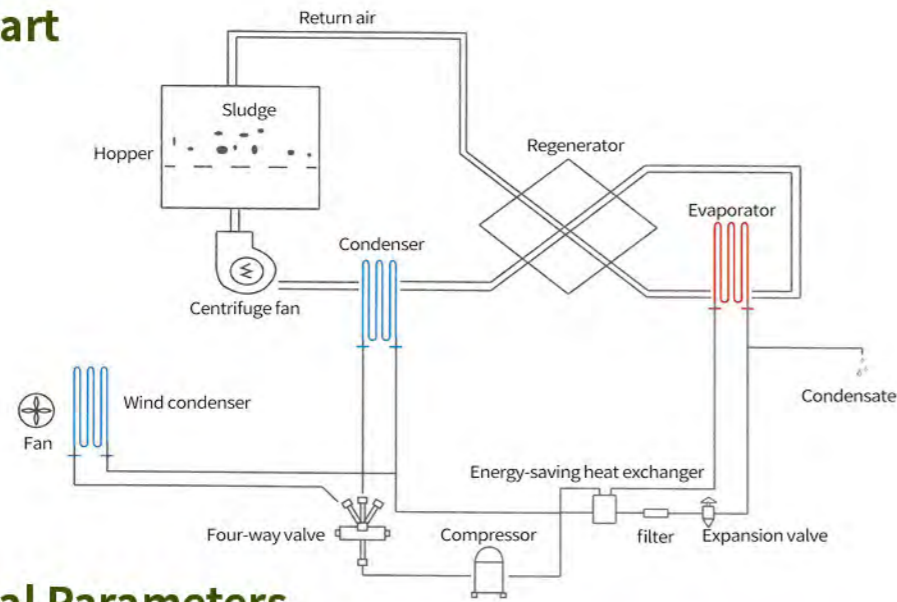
art

Return air

Sludge

Hopper

Regenerator

Evaporator

Condenser

Centrifuge fan

Wind condenser

Fan

Condensate

Energy-saving heat exchanger

Four-way valve

Compressor

filter

Expansion valve

al Parameters